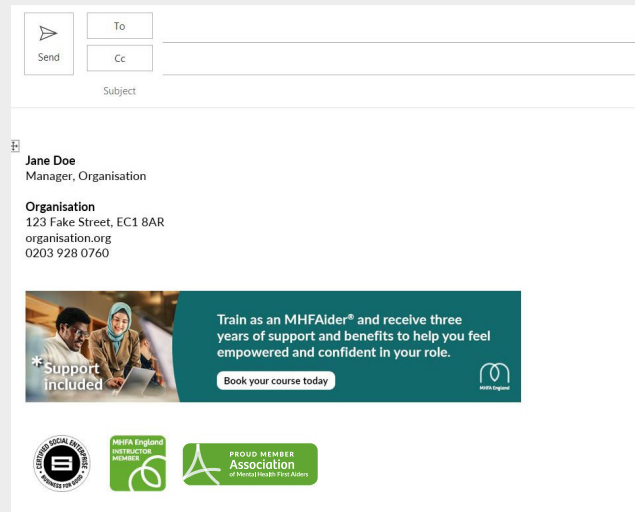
Send

To

Cc

Subject

Jane Doe
Manager, Organisation

Organisation
123 Fake Street, EC1 8AR
organisation.org
0203 928 0760

*Support included

Train as an MHFAider® and receive three years of support and benefits to help you feel empowered and confident in your role.

Book your course today

MHFA England

CERTIFIED SOCIAL ENTERPRISE
BUSINESS FOR GOOD

MHFA England
INSTRUCTOR MEMBER

PROUD MEMBER
Association
of Mental Health First Aiders